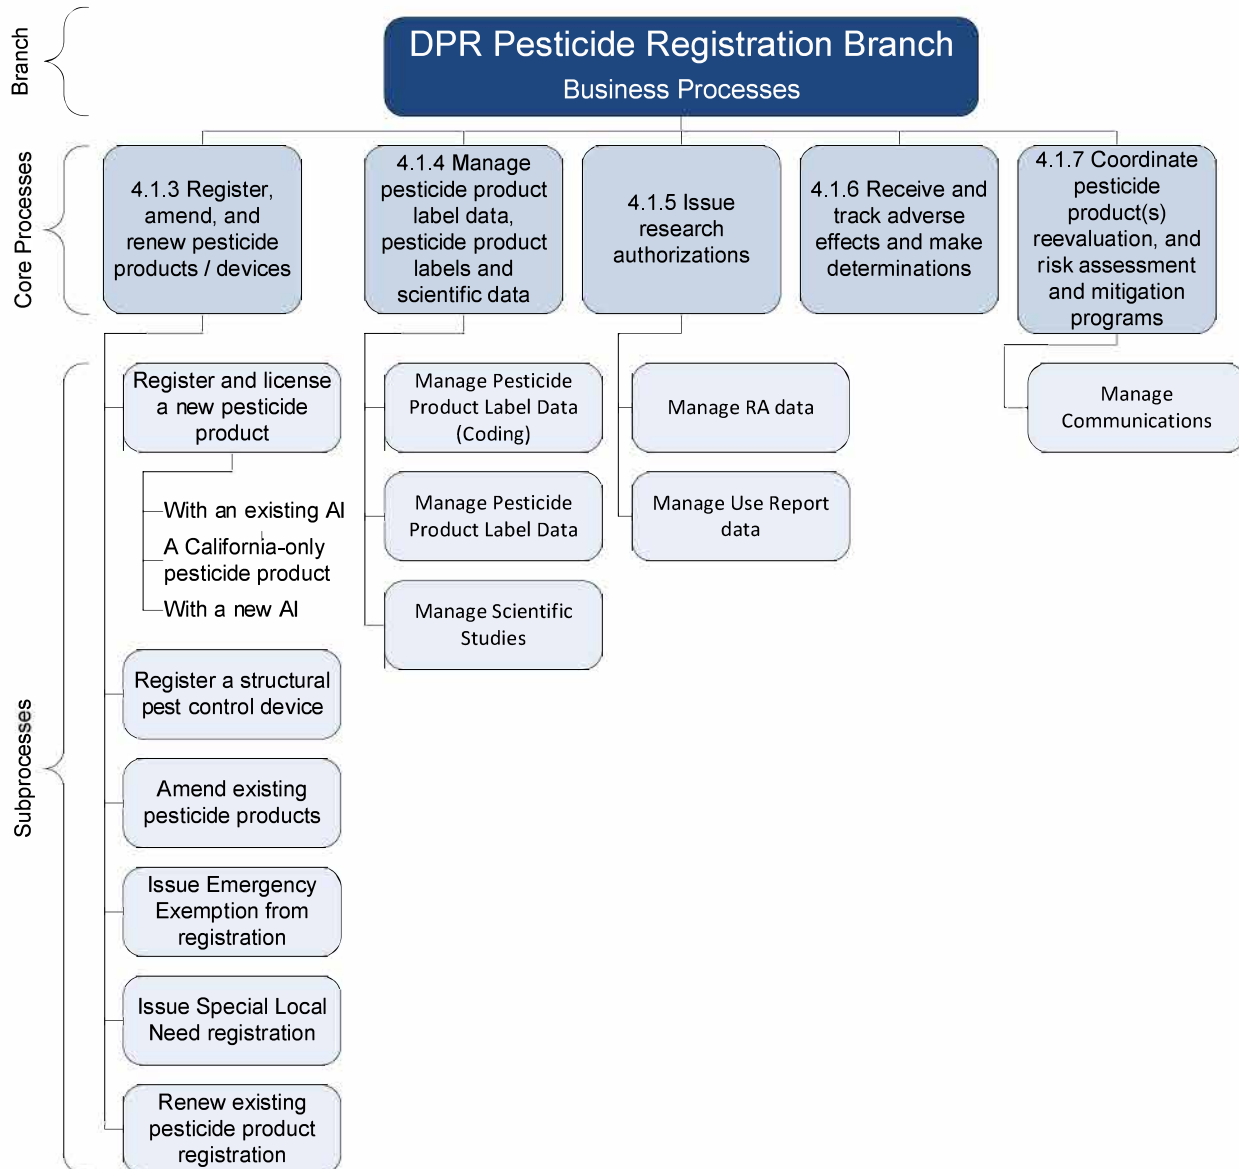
Branch

DPR Pesticide Registration Branch
Business Processes

Core Processes

4.1.3 Register, amend, and renew pesticide products / devices

4.1.4 Manage pesticide product label data, pesticide product labels and scientific data

4.1.5 Issue research authorizations

4.1.6 Receive and track adverse effects and make determinations

4.1.7 Coordinate pesticide product(s) reevaluation, and risk assessment and mitigation programs

Subprocesses

Register and license a new pesticide product

With an existing AI
A California-only pesticide product
With a new AI

Register a structural pest control device

Amend existing pesticide products

Issue Emergency Exemption from registration

Issue Special Local Need registration

Renew existing pesticide product registration

Manage Pesticide Product Label Data (Coding)

Manage Pesticide Product Label Data

Manage Scientific Studies

Manage RA data

Manage Use Report data

Manage Communications